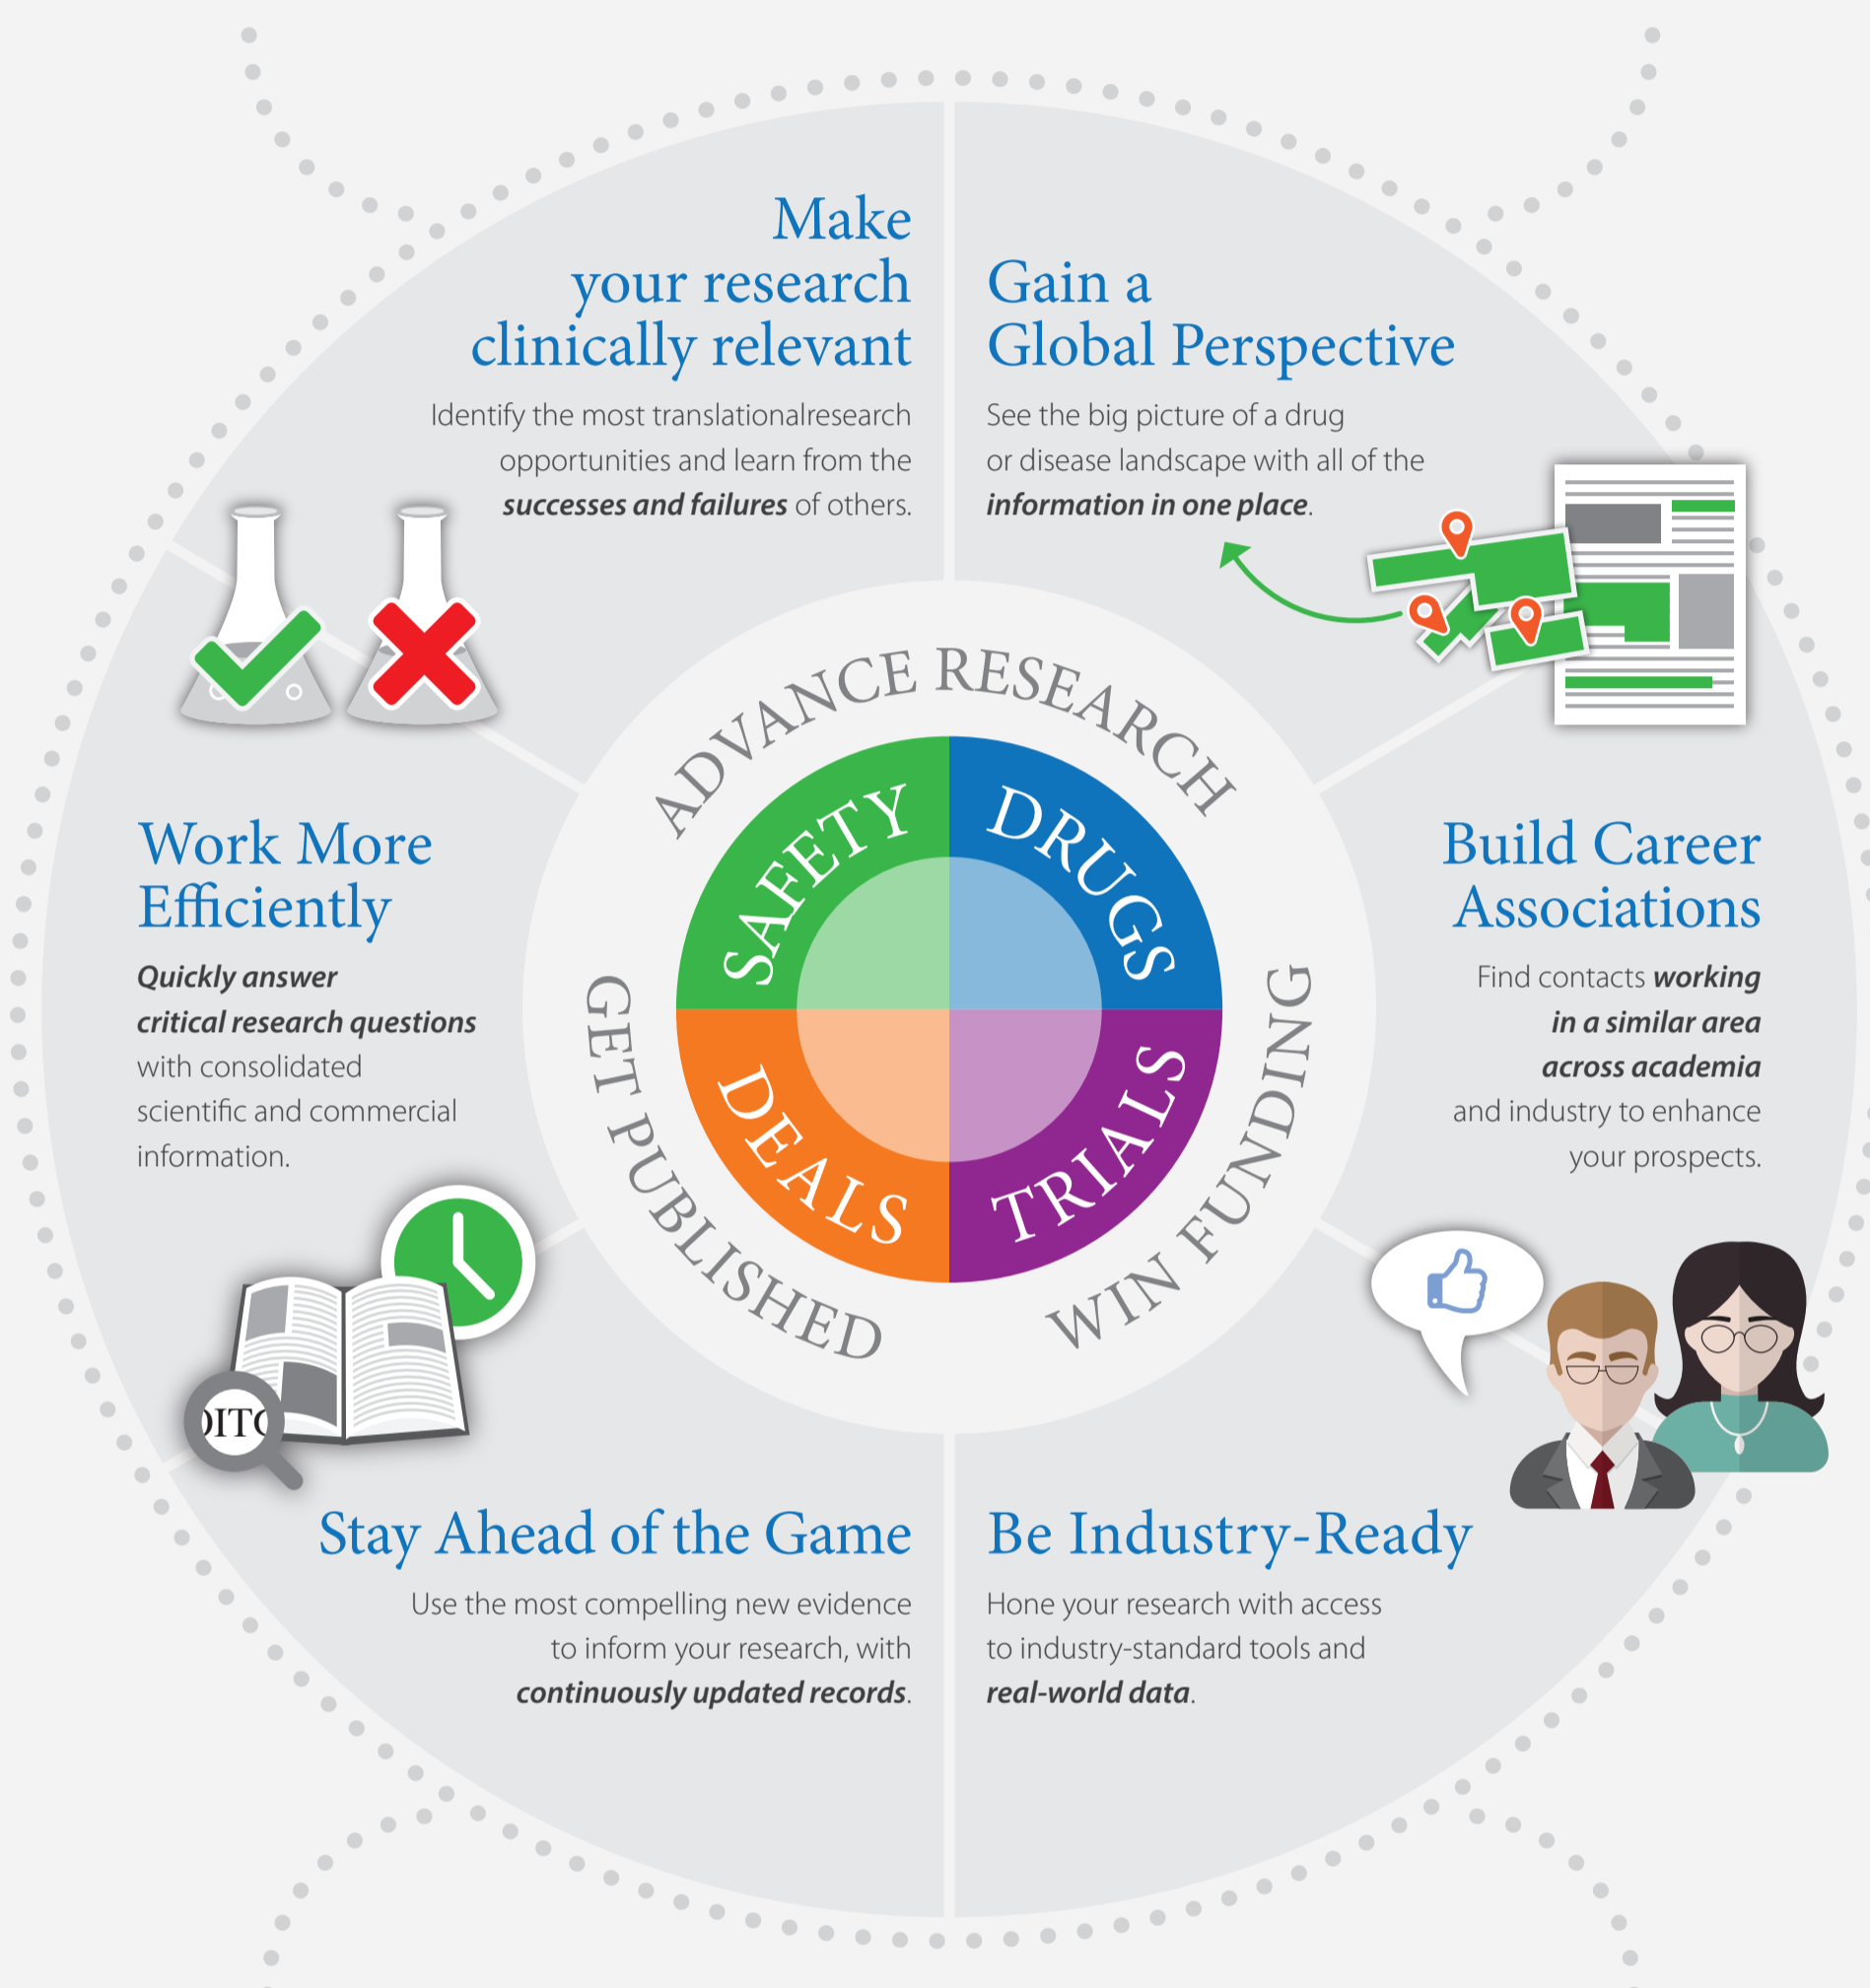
Make your research clinically relevant

Identify the most translationalresearch opportunities and learn from the ***successes and failures*** of others.

Gain a Global Perspective

See the big picture of a drug or disease landscape with all of the ***information in one place***.

ADVANCE RESEARCH

SAFETY

DRUGS

DEALS

TRIALS

GET PUBLISHED

WIN FUNDING

Work More Efficiently

***Quickly answer critical research questions*** with consolidated scientific and commercial information.

Build Career Associations

Find contacts ***working in a similar area across academia*** and industry to enhance your prospects.

DITO

Stay Ahead of the Game

Use the most compelling new evidence to inform your research, with ***continuously updated records***.

Be Industry-Ready

Hone your research with access to industry-standard tools and ***real-world data***.